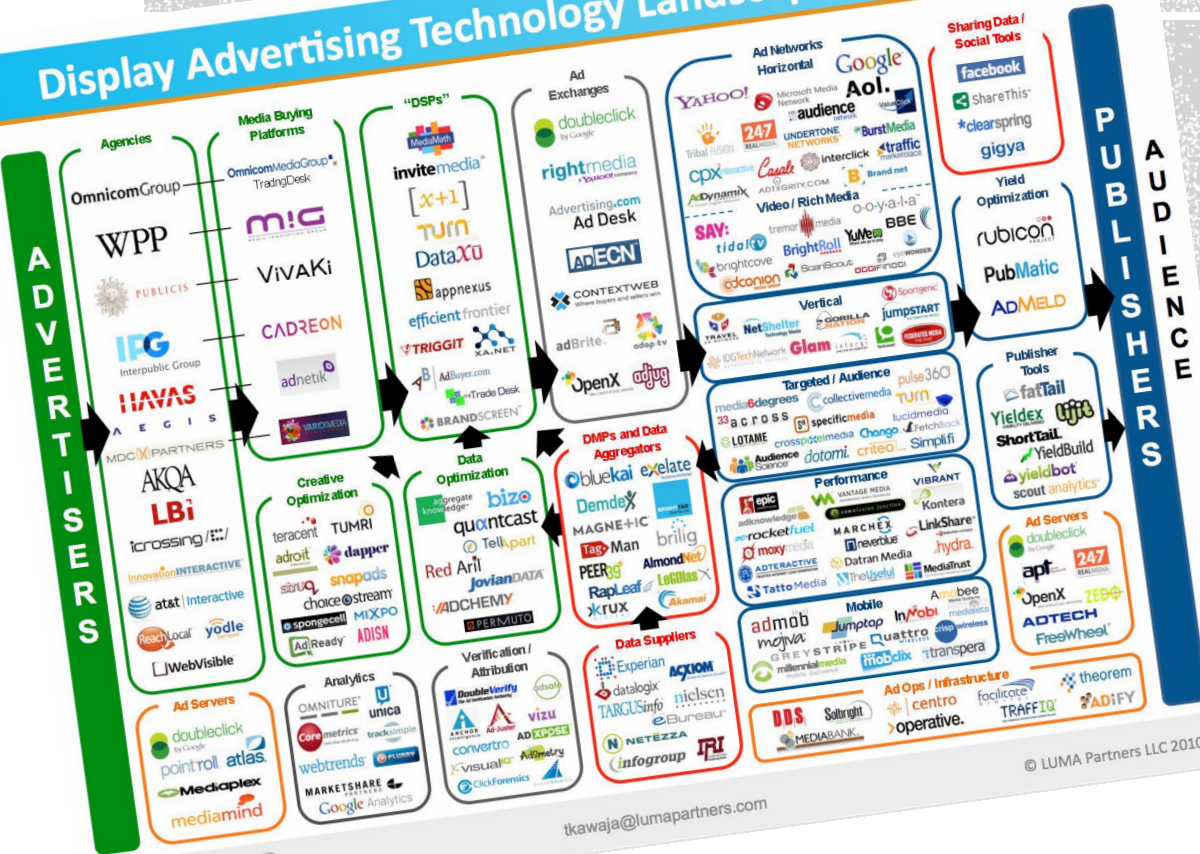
Display Advertising Technology Landsc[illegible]

ADVERTISERS

Agencies
OmnicomGroup
WPP
PUBLICIS
IPG Interpublic Group
HAVAS
AEGIS
MDC PARTNERS
AKQA
LBi
icrossing
InnovationINTERACTIVE
at&t Interactive
ReachLocal
yodle
WebVisible

Media Buying Platforms
OmnicomMediaGroup TradingDesk
MIG
VivaKi
CADREON
adnetik
VARICKMEDIA

"DSPs"
MediaMath
invitemedia
[x+1]
TURN
DataXu
appnexus
efficientfrontier
TRIGGIT
XA.NET
AdBuyer.com
Trade Desk
BRANDSCREEN

Ad Exchanges
doubleclick by Google
rightmedia a YAHOO! company
Advertising.com Ad Desk
ADECN
CONTEXTWEB
adBrite
adap.tv
OpenX
adjug

Ad Networks Horizontal
YAHOO!
Microsoft Media Network
Google
Aol.
audience network
ValueClick
Tribal FUSION
247 REAL MEDIA
UNDERTONE NETWORKS
BurstMedia
traffic marketplace
cpx interactive
Casale
interclick
ADEGRITY.COM
Brand.net
AdDynamix
Video / Rich Media
ooyala
SAY:
tidaltv
tremor media
BBE
BrightRoll
YuMe
brightcove
ScanScout
adconion
EYEWONDER
POINTROLL

Vertical
TRAVEL
NetShelter
GORILLA NATION
jumpSTART
Sportgenic
IDGTechNetwork
Glam
FEDERATED MEDIA

Targeted / Audience
media6degrees
collectivemedia
pulse360
33across
specificmedia
TURN
lucidmedia
LOTAME
crosspixelmedia
Chango
FetchBack
Audience Science
dotomi
criteo
Simplifi

Performance
epic
VANTAGE MEDIA
VIBRANT
adknowledge
commission junction
Kontera
rocketfuel
MARCHEX
LinkShare
moxymedia
neverblue
hydra
ADTERACTIVE
Datran Media
Tatto Media
TheUseful
MediaTrust

Mobile
admob
Jumptap
InMobi
Amobee
mojiva
Quattro
millennialmedia
GREYSTRIPE
mobclix
crisp wireless
medialets
transpera

Sharing Data / Social Tools
facebook
ShareThis
clearspring
gigya

Yield Optimization
rubicon
PubMatic
ADMELD

Publisher Tools
fatTail
Yieldex
Lijit
ShortTail
YieldBuild
yieldbot
scout analytics

Ad Servers
doubleclick by Google
apt
247 REAL MEDIA
OpenX
ZEDO
ADTECH
FreeWheel

PUBLISHERS

AUDIENCE

Creative Optimization
teracent
TUMRI
adroit
dapper
struq
snapads
choicestream
spongecell
MIXPO
AdReady
ADISN

Data Optimization
aggregate knowledge
bizo
quantcast
TellApart
Red Aril
JovianDATA
ADCHEMY
PERMUTO

DMPs and Data Aggregators
bluekai
exelate
Demdex
Datalogix
MAGNETIC
brilig
TagMan
AlmondNet
PEER39
LeGlass
RapLeaf
krux
Akamai

Data Suppliers
Experian
ACXIOM
datalogix
TARGUSinfo
nielsen
eBureau
NETEZZA
infogroup
IRI

Ad Servers
doubleclick by Google
pointroll
atlas
Mediaplex
mediamind

Analytics
OMNITURE
unica
Coremetrics
tracksimple
webtrends
FLURRY
MARKETSHARE PARTNERS
Google Analytics

Verification / Attribution
DoubleVerify
adsafe
ANCHOR
Ad-Juster
vizu
AD XPOSE
convertro
visualiq
Adometry
ClickForensics

Ad Ops / Infrastructure
DDS
Solbright
MEDIABANK
centro
operative.
facilitate
TRAFFIQ
theorem
ADIFY

© LUMA Partners LLC 2010

tkawaja@lumapartners.com